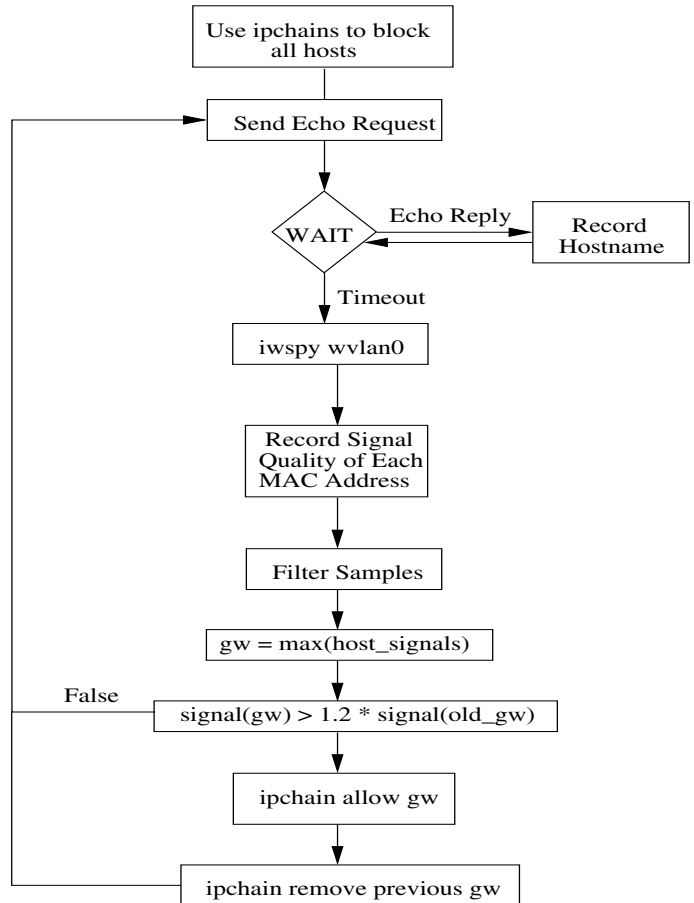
Use ipchains to block all hosts

Send Echo Request

WAIT

Echo Reply

Record Hostname

Timeout

iwspy wvlan0

Record Signal Quality of Each MAC Address

Filter Samples

gw = max(host_signals)

False

signal(gw) > 1.2 * signal(old_gw)

ipchain allow gw

ipchain remove previous gw